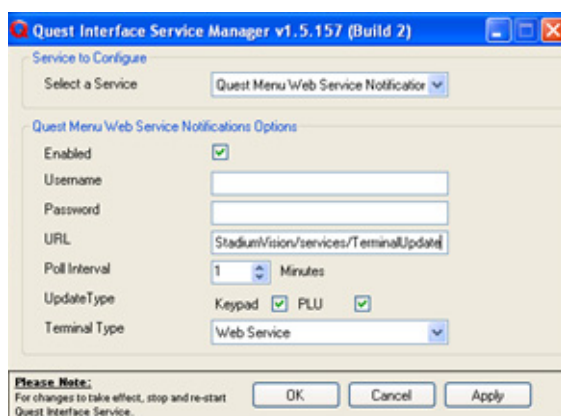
Quest Interface Service Manager v1.5.157 (Build 2)

Service to Configure

Select a Service | Quest Menu Web Service Notificatior

Quest Menu Web Service Notifications Options

Enabled

Username

Password

URL | StadiumVision/services/TerminalUpdate

Poll Interval | 1 Minutes

UpdateType | Keypad PLU

Terminal Type | Web Service

Please Note:
For changes to take effect, stop and re-start Quest Interface Service.

OK | Cancel | Apply